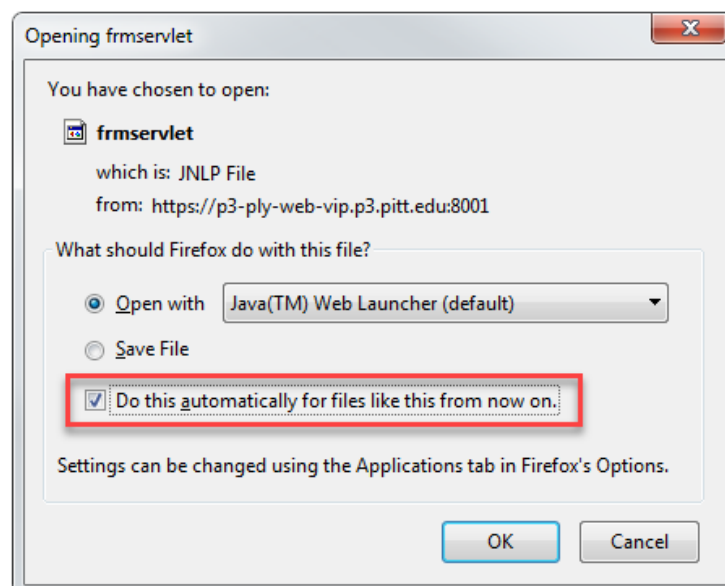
Opening frmservlet

You have chosen to open:

frmservlet

which is: JNLP File

from: https://p3-ply-web-vip.p3.pitt.edu:8001

What should Firefox do with this file?

Open with Java(TM) Web Launcher (default)

Save File

Do this automatically for files like this from now on.

Settings can be changed using the Applications tab in Firefox's Options.

OK Cancel